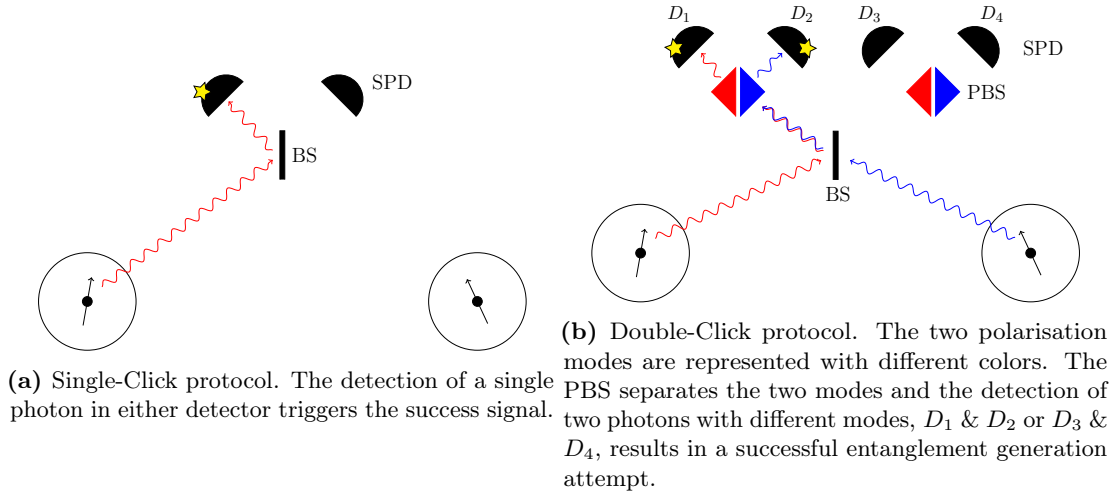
SPD

BS

(a) Single-Click protocol. The detection of a single photon in either detector triggers the success signal.

$D_1$ $D_2$ $D_3$ $D_4$

SPD

PBS

BS

(b) Double-Click protocol. The two polarisation modes are represented with different colors. The PBS separates the two modes and the detection of two photons with different modes, $D_1$ & $D_2$ or $D_3$ & $D_4$, results in a successful entanglement generation attempt.